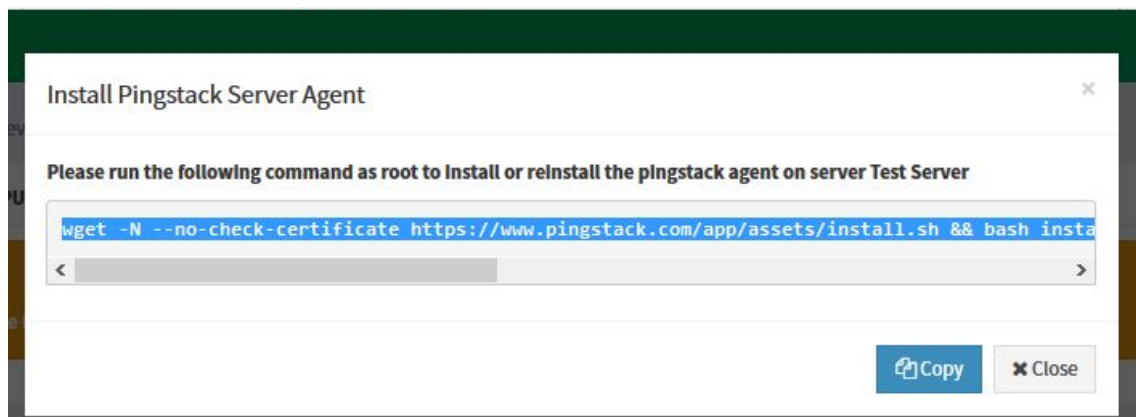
Install Pingstack Server Agent

×

Please run the following command as root to install or reinstall the pingstack agent on server Test Server

wget -N --no-check-certificate https://www.pingstack.com/app/assets/install.sh && bash insta

<

>

Copy

Close